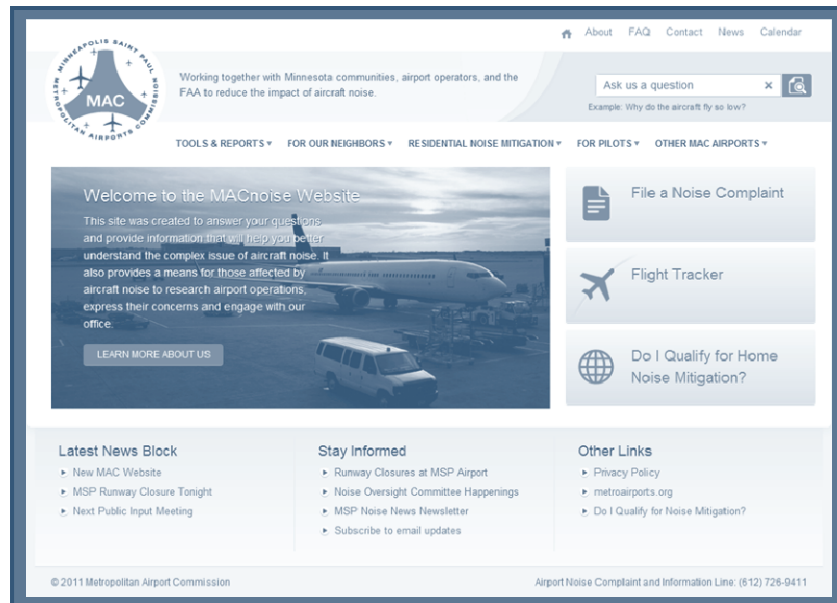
About FAQ Contact News Calendar

MINNEAPOLIS SAINT PAUL METROPOLITAN AIRPORTS COMMISSION MAC

Working together with Minnesota communities, airport operators, and the FAA to reduce the impact of aircraft noise.

Ask us a question ×

Example: Why do the aircraft fly so low?

TOOLS & REPORTS ▾ FOR OUR NEIGHBORS ▾ RESIDENTIAL NOISE MITIGATION ▾ FOR PILOTS ▾ OTHER MAC AIRPORTS ▾

Welcome to the MACnoise Website

This site was created to answer your questions and provide information that will help you better understand the complex issue of aircraft noise. It also provides a means for those affected by aircraft noise to research airport operations, express their concerns and engage with our office.

LEARN MORE ABOUT US

File a Noise Complaint

Flight Tracker

Do I Qualify for Home Noise Mitigation?

Latest News Block

New MAC Website

MSP Runway Closure Tonight

Next Public Input Meeting

Stay Informed

Runway Closures at MSP Airport

Noise Oversight Committee Happenings

MSP Noise News Newsletter

Subscribe to email updates

Other Links

Privacy Policy

metroairports.org

Do I Qualify for Noise Mitigation?

© 2011 Metropolitan Airport Commission

Airport Noise Complaint and Information Line: (612) 726-9411